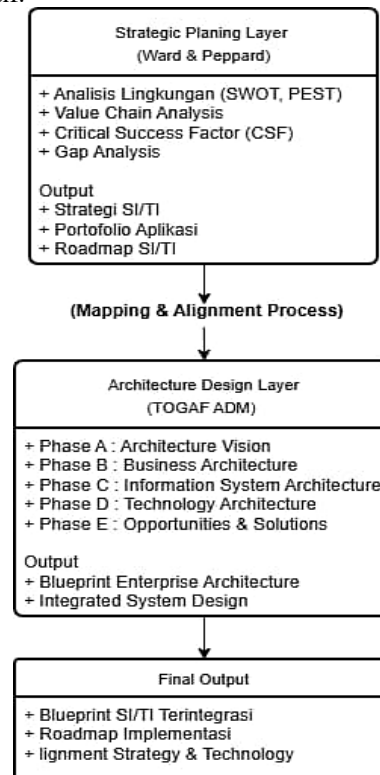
Strategic Planing Layer
(Ward & Peppard)

+ Analisis Lingkungan (SWOT, PEST)
+ Value Chain Analysis
+ Critical Success Factor (CSF)
+ Gap Analysis

Output
+ Strategi SI/TI
+ Portofolio Aplikasi
+ Roadmap SI/TI

(Mapping & Alignment Process)

Architecture Design Layer
(TOGAF ADM)

+ Phase A : Architecture Vision
+ Phase B : Business Architecture
+ Phase C : Information System Architecture
+ Phase D : Technology Architecture
+ Phase E : Opportunities & Solutions

Output
+ Blueprint Enterprise Architecture
+ Integrated System Design

Final Output

+ Blueprint SI/TI Terintegrasi
+ Roadmap Implementasi
+ lignment Strategy & Technology